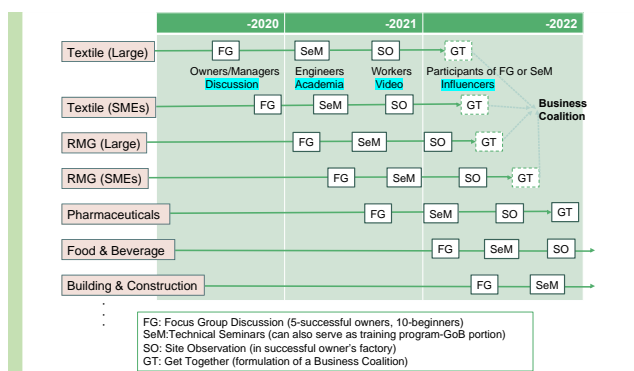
-2020 -2021 -2022

Textile (Large) FG SeM SO GT
Owners/Managers Discussion
Engineers Academia
Workers Video
Participants of FG or SeM Influencers

Textile (SMEs) FG SeM SO GT

Business Coalition

RMG (Large) FG SeM SO GT

RMG (SMEs) FG SeM SO GT

Pharmaceuticals FG SeM SO GT

Food & Beverage FG SeM SO

Building & Construction FG SeM

FG: Focus Group Discussion (5-successful owners, 10-beginners)
SeM:Technical Seminars (can also serve as training program-GoB portion)
SO: Site Observation (in successful owner's factory)
GT: Get Together (formulation of a Business Coalition)